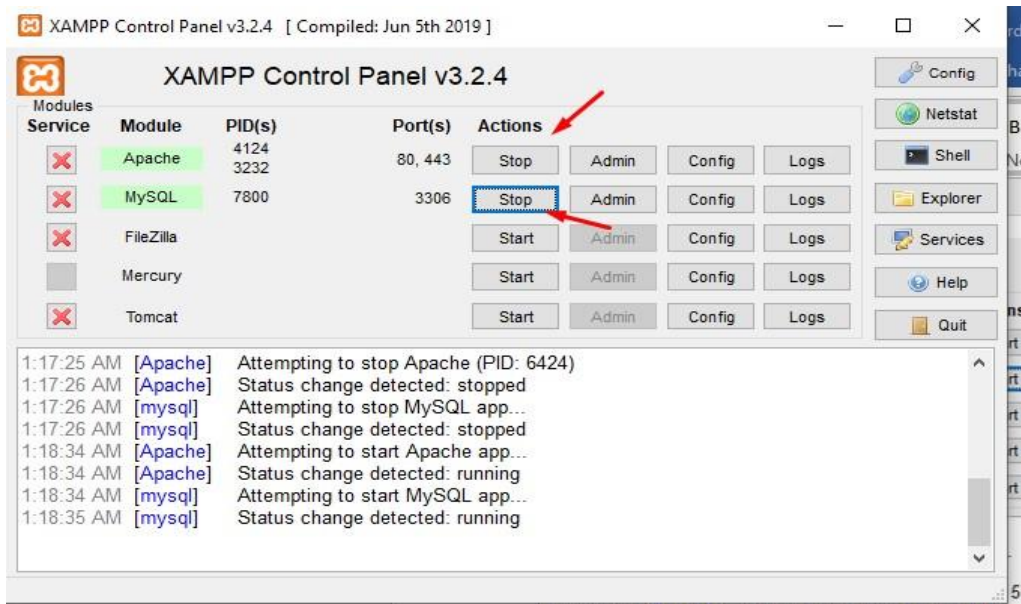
XAMPP Control Panel v3.2.4 [ Compiled: Jun 5th 2019 ]

XAMPP Control Panel v3.2.4

Modules

| Service | Module | PID(s) | Port(s) | Actions | | | |
|---|---|---|---|---|---|---|---|
| | Apache | 4124 3232 | 80, 443 | Stop | Admin | Config | Logs |
| | MySQL | 7800 | 3306 | Stop | Admin | Config | Logs |
| | FileZilla | | | Start | Admin | Config | Logs |
| | Mercury | | | Start | Admin | Config | Logs |
| | Tomcat | | | Start | Admin | Config | Logs |

Config
Netstat
Shell
Explorer
Services
Help
Quit

1:17:25 AM [Apache] Attempting to stop Apache (PID: 6424)
1:17:26 AM [Apache] Status change detected: stopped
1:17:26 AM [mysql] Attempting to stop MySQL app...
1:17:26 AM [mysql] Status change detected: stopped
1:18:34 AM [Apache] Attempting to start Apache app...
1:18:34 AM [Apache] Status change detected: running
1:18:34 AM [mysql] Attempting to start MySQL app...
1:18:35 AM [mysql] Status change detected: running